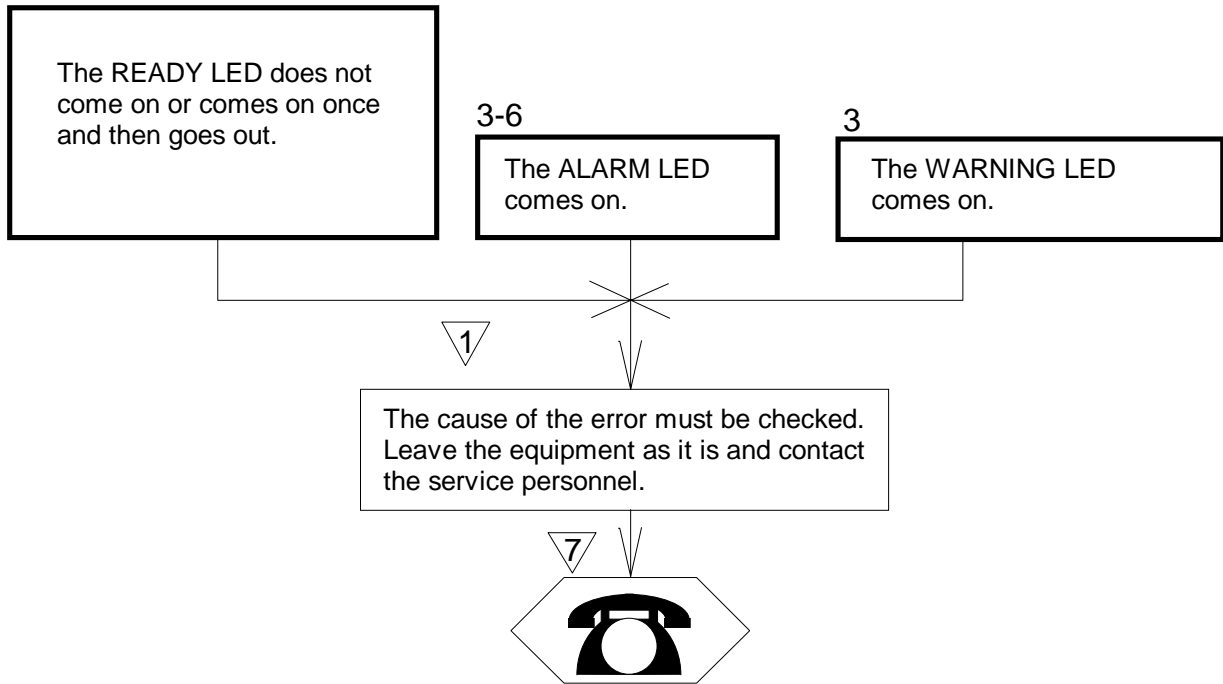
The READY LED does not come on or comes on once and then goes out.

3-6

The ALARM LED comes on.

3

The WARNING LED comes on.

1

The cause of the error must be checked. Leave the equipment as it is and contact the service personnel.

7